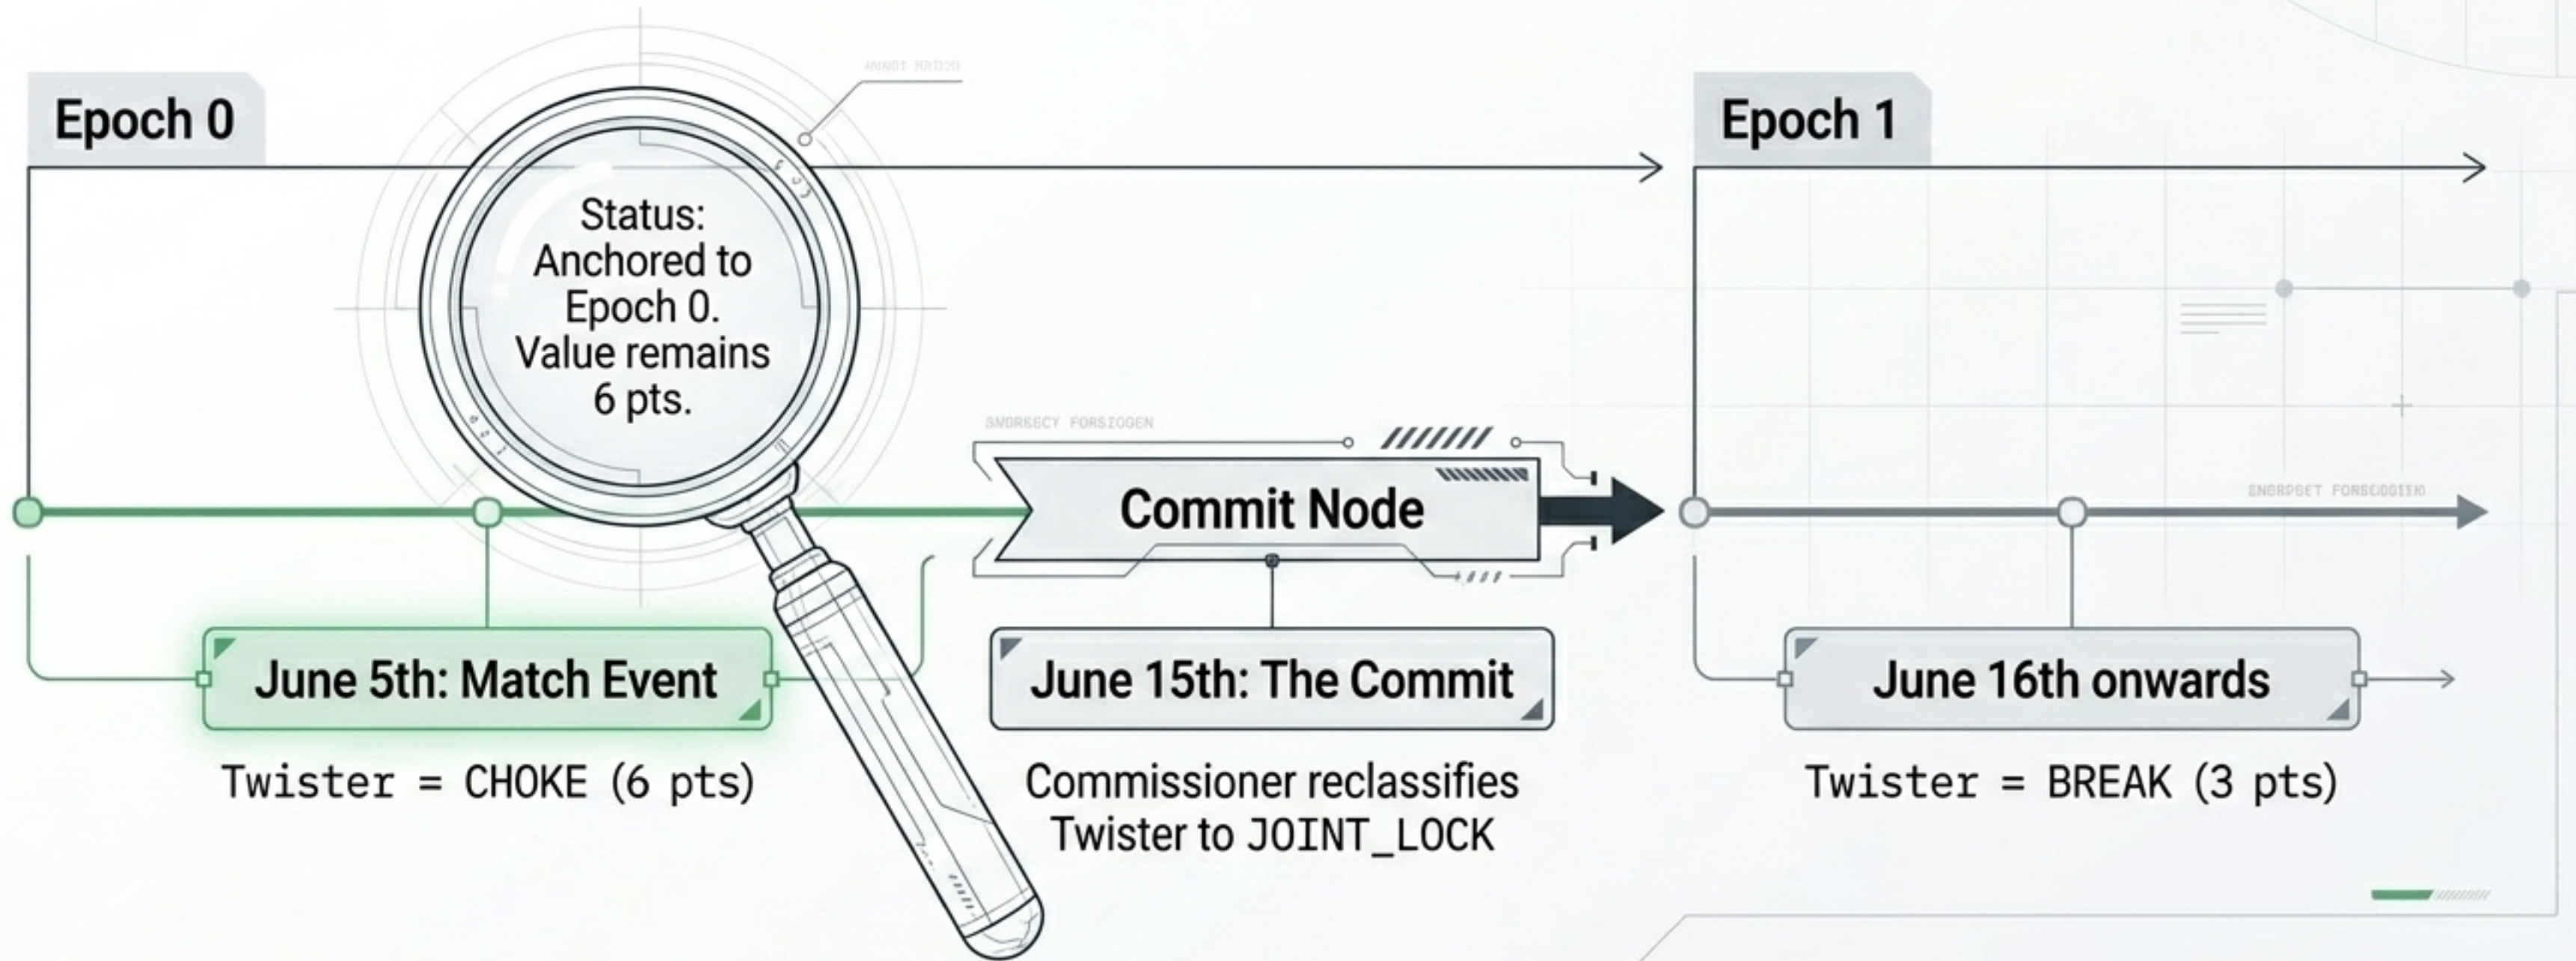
Epoch 0

Status: Anchored to Epoch 0. Value remains 6 pts.

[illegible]

Epoch 1

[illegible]

Commit Node

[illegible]

June 5th: Match Event

Twister = CHOKE (6 pts)

June 15th: The Commit

Commissioner reclassifies Twister to JOINT_LOCK

June 16th onwards

Twister = BREAK (3 pts)